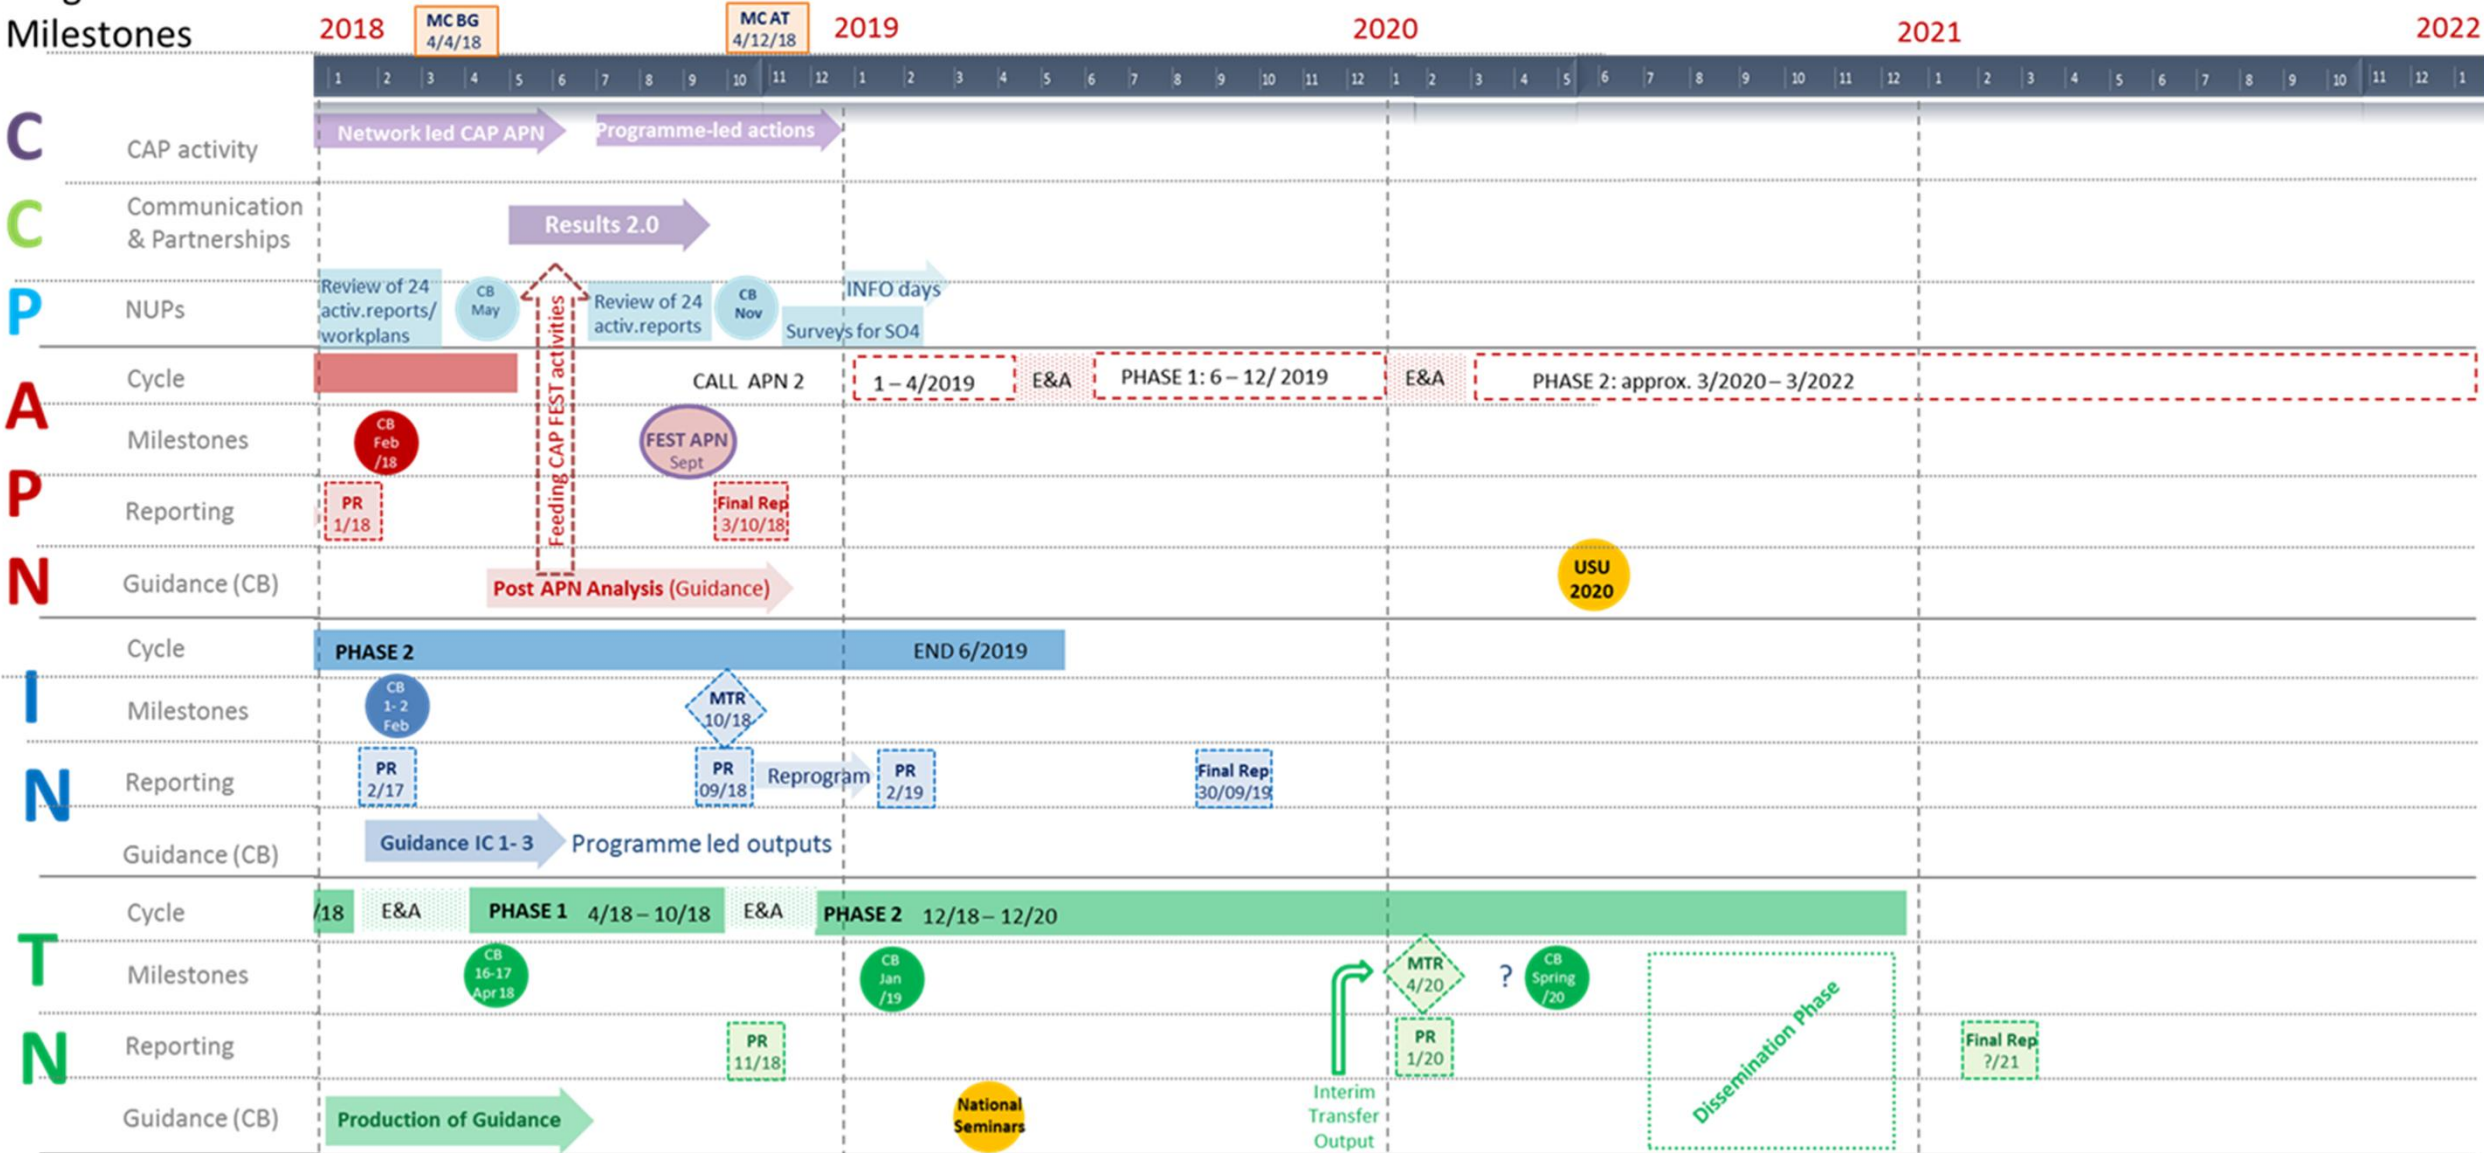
Milestones

2018 MC BG 4/4/18 MC AT 4/12/18 2019 2020 2021 2022

1 2 3 4 5 6 7 8 9 10 11 12 1 2 3 4 5 6 7 8 9 10 11 12 1 2 3 4 5 6 7 8 9 10 11 12 1 2 3 4 5 6 7 8 9 10 11 12 1

C CAP activity
Network led CAP APN
Programme-led actions

C Communication & Partnerships
Results 2.0

P NUPs
Review of 24 activ.reports/ workplans
CB May
Review of 24 activ.reports
CB Nov
INFO days
Surveys for SO4

Feeding CAP FEST activities

A Cycle
CALL APN 2
1 – 4/2019
E&A
PHASE 1: 6 – 12/ 2019
E&A
PHASE 2: approx. 3/2020 – 3/2022

P Milestones
CB Feb /18
FEST APN Sept

N Reporting
PR 1/18
Final Rep 3/10/18

Guidance (CB)
Post APN Analysis (Guidance)
USU 2020

I Cycle
PHASE 2
END 6/2019

N Milestones
CB 1- 2 Feb
MTR 10/18

Reporting
PR 2/17
PR 09/18
Reprogram
PR 2/19
Final Rep 30/09/19

Guidance (CB)
Guidance IC 1- 3
Programme led outputs

T Cycle
/18
E&A
PHASE 1 4/18 – 10/18
E&A
PHASE 2 12/18 – 12/20

N Milestones
CB 16-17 Apr 18
CB Jan /19
MTR 4/20
?
CB Spring /20

Reporting
PR 11/18
PR 1/20
Dissemination Phase
Final Rep ?/21

Guidance (CB)
Production of Guidance
National Seminars
Interim Transfer Output